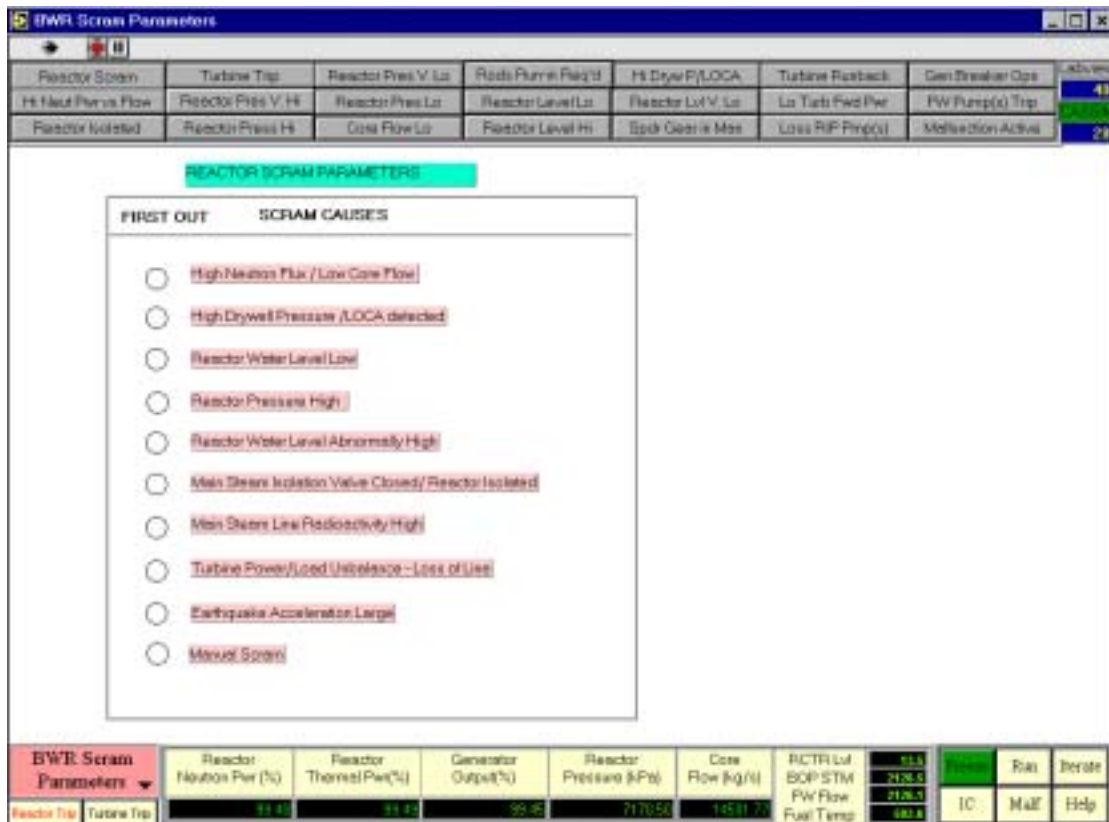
BWR Scram Parameters

| Reactor Scram | Turbine Trip | Reactor Pres V. Lo | Rods Run-in Req'd | Hi Drywell P/LOCA | Turbine Runback | Gen Breaker Ops |
|---|---|---|---|---|---|---|
| Hi Neut Pwr vs Flow | Reactor Pres V. Hi | Reactor Pres Lo | Reactor Level Lo | Reactor Lvl V. Lo | Lo Turb Fwd Pwr | FW Pump(s) Trip |
| Reactor Isolated | Reactor Press Hi | Core Flow Lo | Reactor Level Hi | Spd Gear is Max | Loss RIP Pmp(s) | Malfunction Active |

Labview
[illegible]
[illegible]

REACTOR SCRAM PARAMETERS

FIRST OUT SCRAM CAUSES

High Neutron Flux / Low Core Flow

High Drywell Pressure /LOCA detected

Reactor Water Level Low

Reactor Pressure High

Reactor Water Level Abnormally High

Main Steam Isolation Valve Closed/ Reactor Isolated

Main Steam Line Radioactivity High

Turbine Power/Load Unbalance - Loss of Line

Earthquake Acceleration Large

Manual Scram

BWR Scram Parameters

Reactor Trip Turbine Trip

| Reactor Neutron Pwr (%) | Reactor Thermal Pwr(%) | Generator Output(%) | Reactor Pressure (kPa) | Core Flow (kg/s) |
|---|---|---|---|---|
| 99.49 | 99.49 | 99.46 | 7170.50 | 14501.77 |

RCTR Lvl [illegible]
BOP STM 2126.5
FW Flow 2126.1
Fuel Temp 680.8

Freeze Run Iterate
IC Malf Help